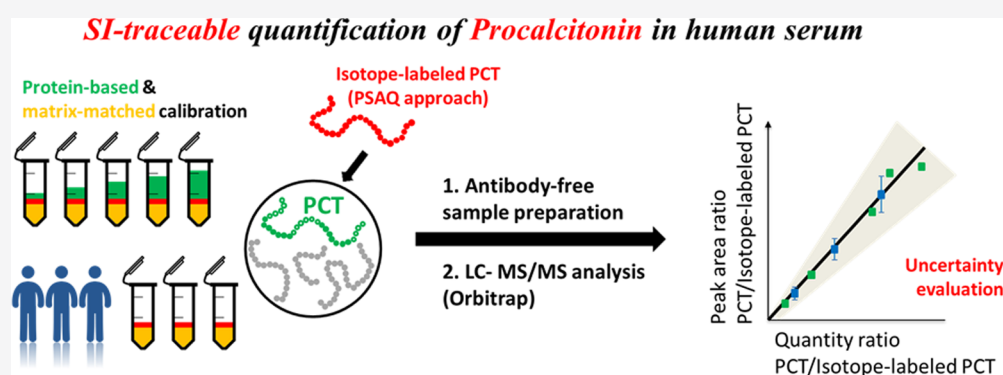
SI-traceable quantification of Procalcitonin in human serum

Protein-based & matrix-matched calibration

Isotope-labeled PCT (PSAQ approach)

PCT

1. Antibody-free sample preparation

2. LC- MS/MS analysis (Orbitrap)

Peak area ratio PCT/Isotope-labeled PCT

Uncertainty evaluation

Quantity ratio PCT/Isotope-labeled PCT